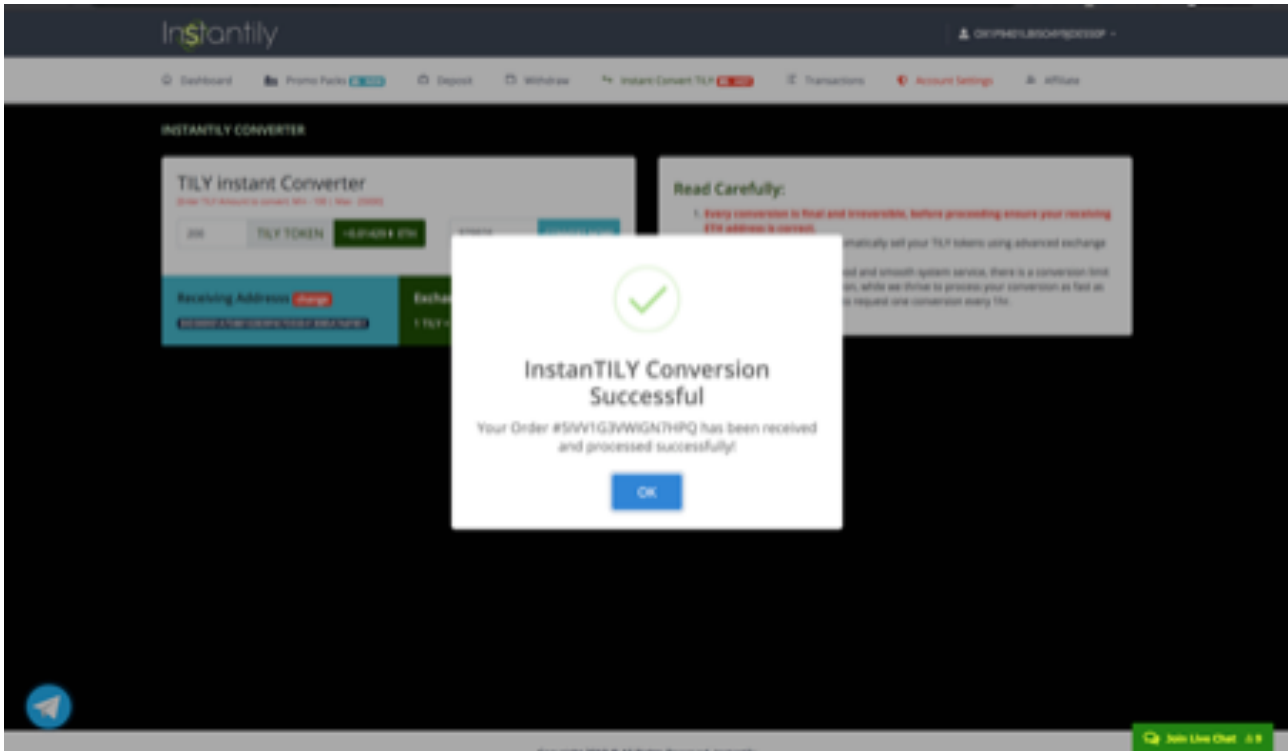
Instantily

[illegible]

Dashboard Promo Packs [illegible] Deposit Withdraw Instant Convert TILY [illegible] Transactions Account Settings Affiliate

INSTANTILY CONVERTER

TILY instant Converter

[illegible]

200 TILY TOKEN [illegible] ETH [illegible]

Receiving Address change

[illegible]

Exchа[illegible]

1 TILY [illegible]

Read Carefully:

1. Every conversion is final and irreversible, before proceeding ensure your receiving ETH address is correct.

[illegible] automatically sell your TILY tokens using advanced exchange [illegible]

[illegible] and smooth system service, there is a conversion limit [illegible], while we thrive to process your conversion as fast as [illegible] request one conversion every 1hr.

InstanTILY Conversion Successful

Your Order #5IVV1G3VWIGN7HPQ has been received and processed successfully!

OK

Join Live Chat

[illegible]